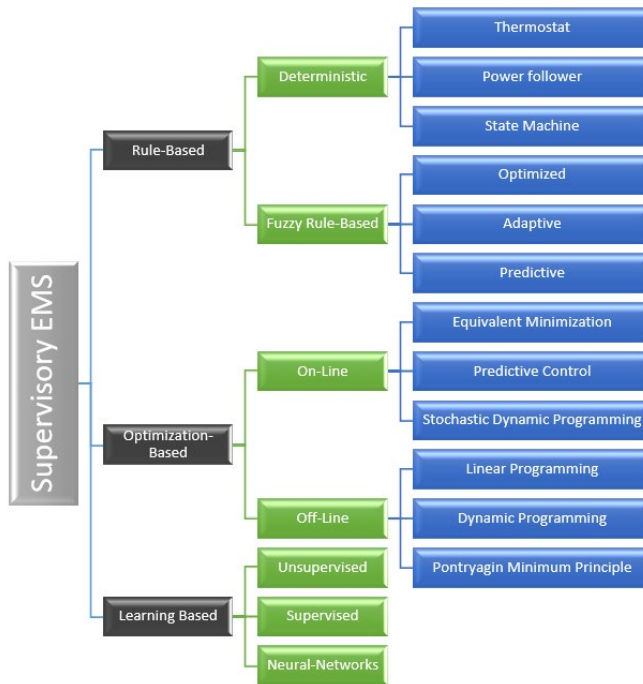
Supervisory EMS

Rule-Based

Deterministic

Thermostat

Power follower

State Machine

Fuzzy Rule-Based

Optimized

Adaptive

Predictive

Optimization-Based

On-Line

Equivalent Minimization

Predictive Control

Stochastic Dynamic Programming

Off-Line

Linear Programming

Dynamic Programming

Pontryagin Minimum Principle

Learning Based

Unsupervised

Supervised

Neural-Networks